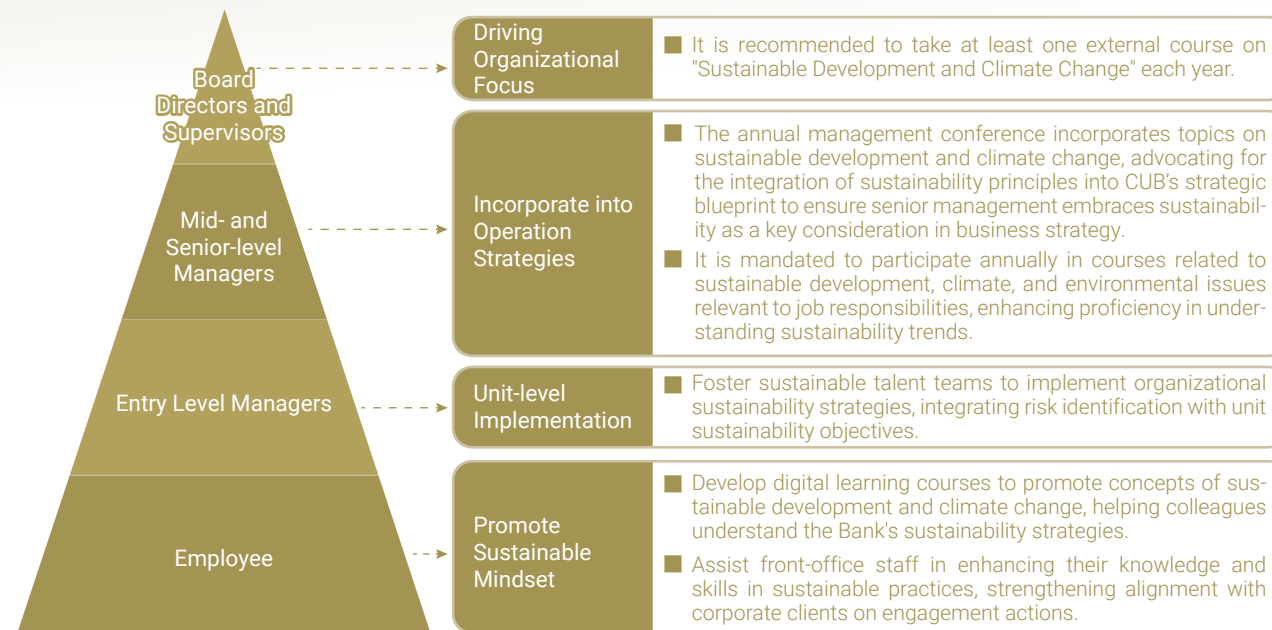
Board Directors and Supervisors

Mid- and Senior-level Managers

Entry Level Managers

Employee

Driving Organizational Focus

■ It is recommended to take at least one external course on "Sustainable Development and Climate Change" each year.

Incorporate into Operation Strategies

■ The annual management conference incorporates topics on sustainable development and climate change, advocating for the integration of sustainability principles into CUB's strategic blueprint to ensure senior management embraces sustainability as a key consideration in business strategy.

■ It is mandated to participate annually in courses related to sustainable development, climate, and environmental issues relevant to job responsibilities, enhancing proficiency in understanding sustainability trends.

Unit-level Implementation

■ Foster sustainable talent teams to implement organizational sustainability strategies, integrating risk identification with unit sustainability objectives.

Promote Sustainable Mindset

■ Develop digital learning courses to promote concepts of sustainable development and climate change, helping colleagues understand the Bank's sustainability strategies.

■ Assist front-office staff in enhancing their knowledge and skills in sustainable practices, strengthening alignment with corporate clients on engagement actions.